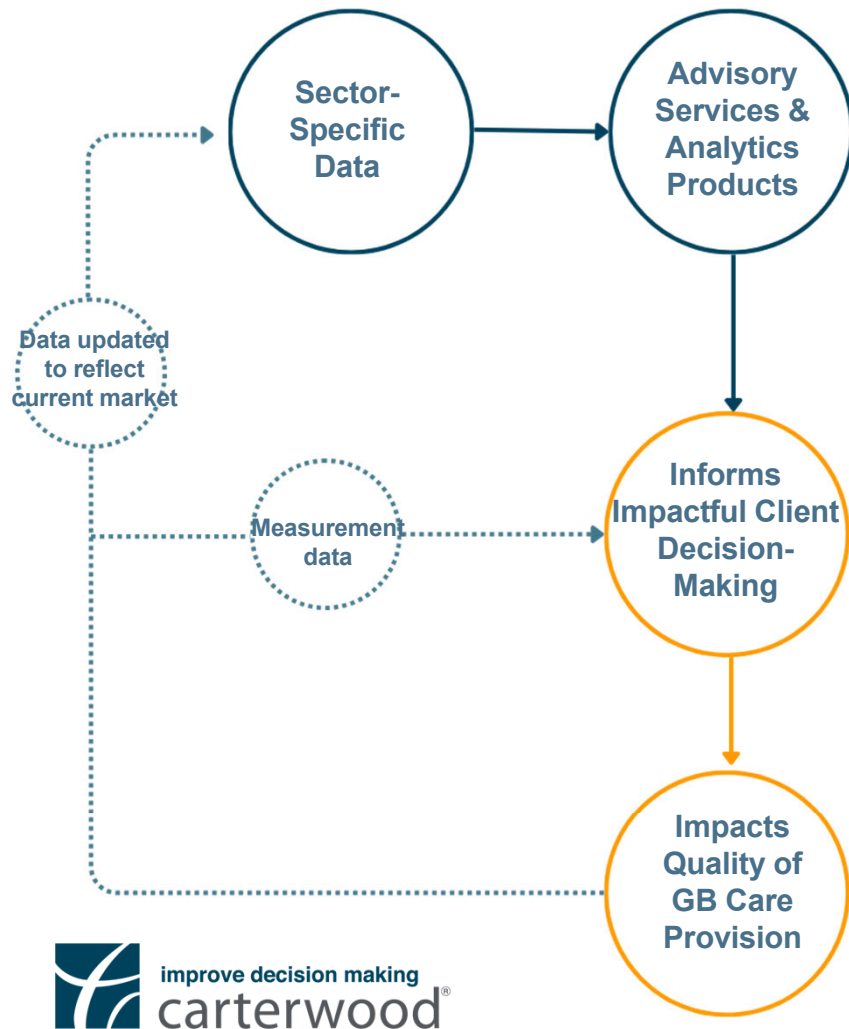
Sector-Specific Data

Advisory Services & Analytics Products

Data updated to reflect current market

Measurement data

Informs Impactful Client Decision-Making

Impacts Quality of GB Care Provision

improve decision making
carterwood®